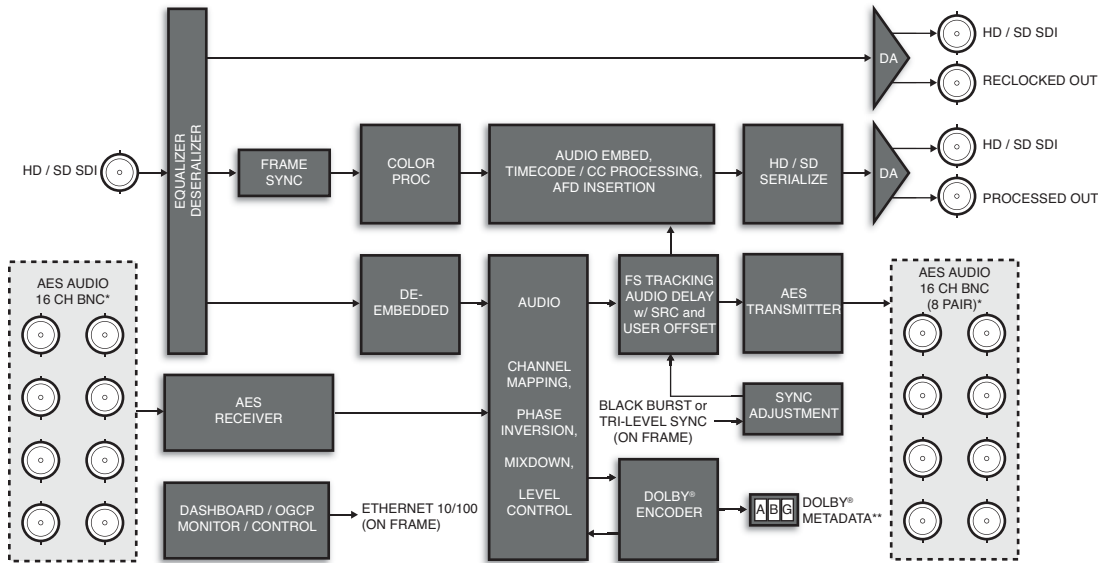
EQUALIZER DESERALIZER

DA

HD / SD SDI

RECLOCKED OUT

HD / SD SDI

FRAME SYNC

COLOR PROC

AUDIO EMBED, TIMECODE / CC PROCESSING, AFD INSERTION

HD / SD SERIALIZE

DA

HD / SD SDI

PROCESSED OUT

AES AUDIO 16 CH BNC*

DE-EMBEDDED

AUDIO

CHANNEL MAPPING,

PHASE INVERSION,

MIXDOWN,

LEVEL CONTROL

FS TRACKING AUDIO DELAY w/ SRC and USER OFFSET

AES TRANSMITTER

AES AUDIO 16 CH BNC (8 PAIR)*

AES RECEIVER

BLACK BURST or TRI-LEVEL SYNC (ON FRAME)

SYNC ADJUSTMENT

DASHBOARD / OGCP MONITOR / CONTROL

ETHERNET 10/100 (ON FRAME)

DOLBY® ENCODER

A B G

DOLBY® METADATA**